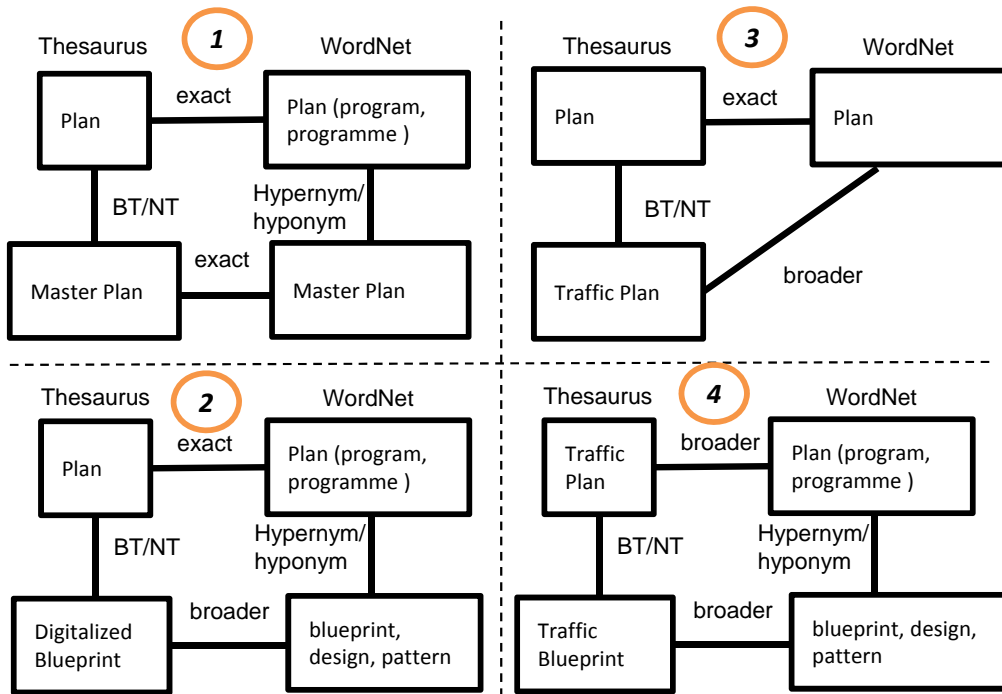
1
Thesaurus
WordNet
Plan
exact
Plan (program, programme )
BT/NT
Hypernym/ hyponym
exact
Master Plan
Master Plan

3
Thesaurus
WordNet
Plan
exact
Plan
BT/NT
Traffic Plan
broader

2
Thesaurus
WordNet
Plan
exact
Plan (program, programme )
BT/NT
Hypernym/ hyponym
Digitalized Blueprint
broader
blueprint, design, pattern

4
Thesaurus
WordNet
Traffic Plan
broader
Plan (program, programme )
BT/NT
Hypernym/ hyponym
Traffic Blueprint
broader
blueprint, design, pattern